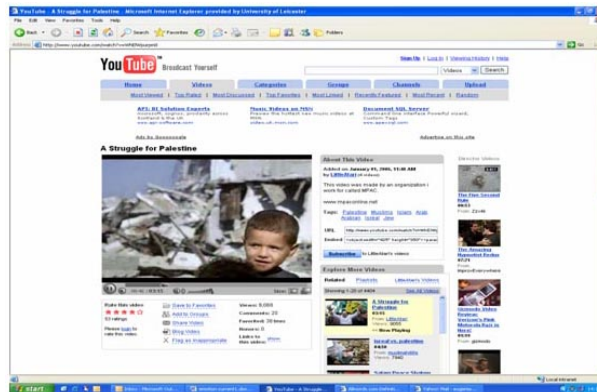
YouTube - A Struggle for Palestine - Microsoft Internet Explorer provided by University of Leicester

File Edit View Favorites Tools Help

Back Search Favorites Folders

Address http://www.youtube.com/watch?v=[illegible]

Go

YouTube Broadcast Yourself

Sign Up | Log In | Viewing History | Help

Videos Search

Home Videos Categories Groups Channels Upload

Most Viewed | Top Rated | Most Discussed | Top Favorites | Most Linked | Recently Featured | Most Recent | Random

APS: BI Solution Experts

Music Videos on MSN

Document SQL Server

Ads by Gooooogle

Advertise on this site

A Struggle for Palestine

About This Video

Added on January 05, 2006, 11:46 AM by LittleStarr

This video was made by an organization I work for called MPAC.

www.mpaconline.net

Tags: Palestine Muslims Islam Arab Arabian Israel Jew

URL http://www.youtube.com/watch?v=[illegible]

Embed

Subscribe to LittleStarr's videos

Rate this video

53 ratings

Please login to rate this video.

Save to Favorites

Add to Groups

Share Video

Blog Video

Flag as Inappropriate

Views: 9,000

Comments: 29

Favorited: 20 times

Honors: 0

Links to this video: show

Explore More Videos

Related Playlists LittleStarr's Videos

See All Videos

A Struggle for Palestine

From: LittleStarr

Now Playing

Israel vs. palestine

From: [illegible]

Director Videos

The Flat Second Ride

From: Zjodk

The Amazing Hypnotist Mentalist

From: HypnotistEverywhere

Quimedo Video Review: Verizon's Pink Motorola Razr is Here!

From: gizmodo

start

Local intranet